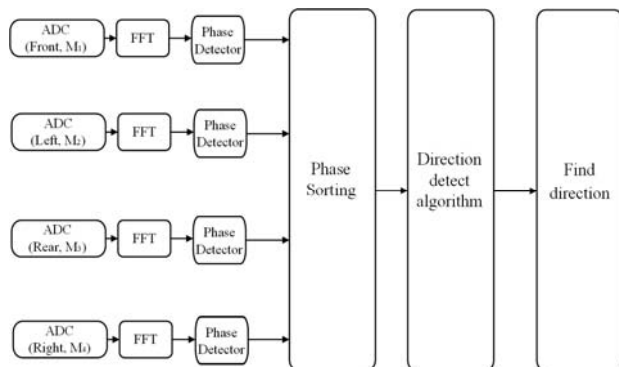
ADC (Front, $M_1$)
FFT
Phase Detector

ADC (Left, $M_2$)
FFT
Phase Detector

ADC (Rear, $M_3$)
FFT
Phase Detector

ADC (Right, $M_4$)
FFT
Phase Detector

Phase Sorting

Direction detect algorithm

Find direction